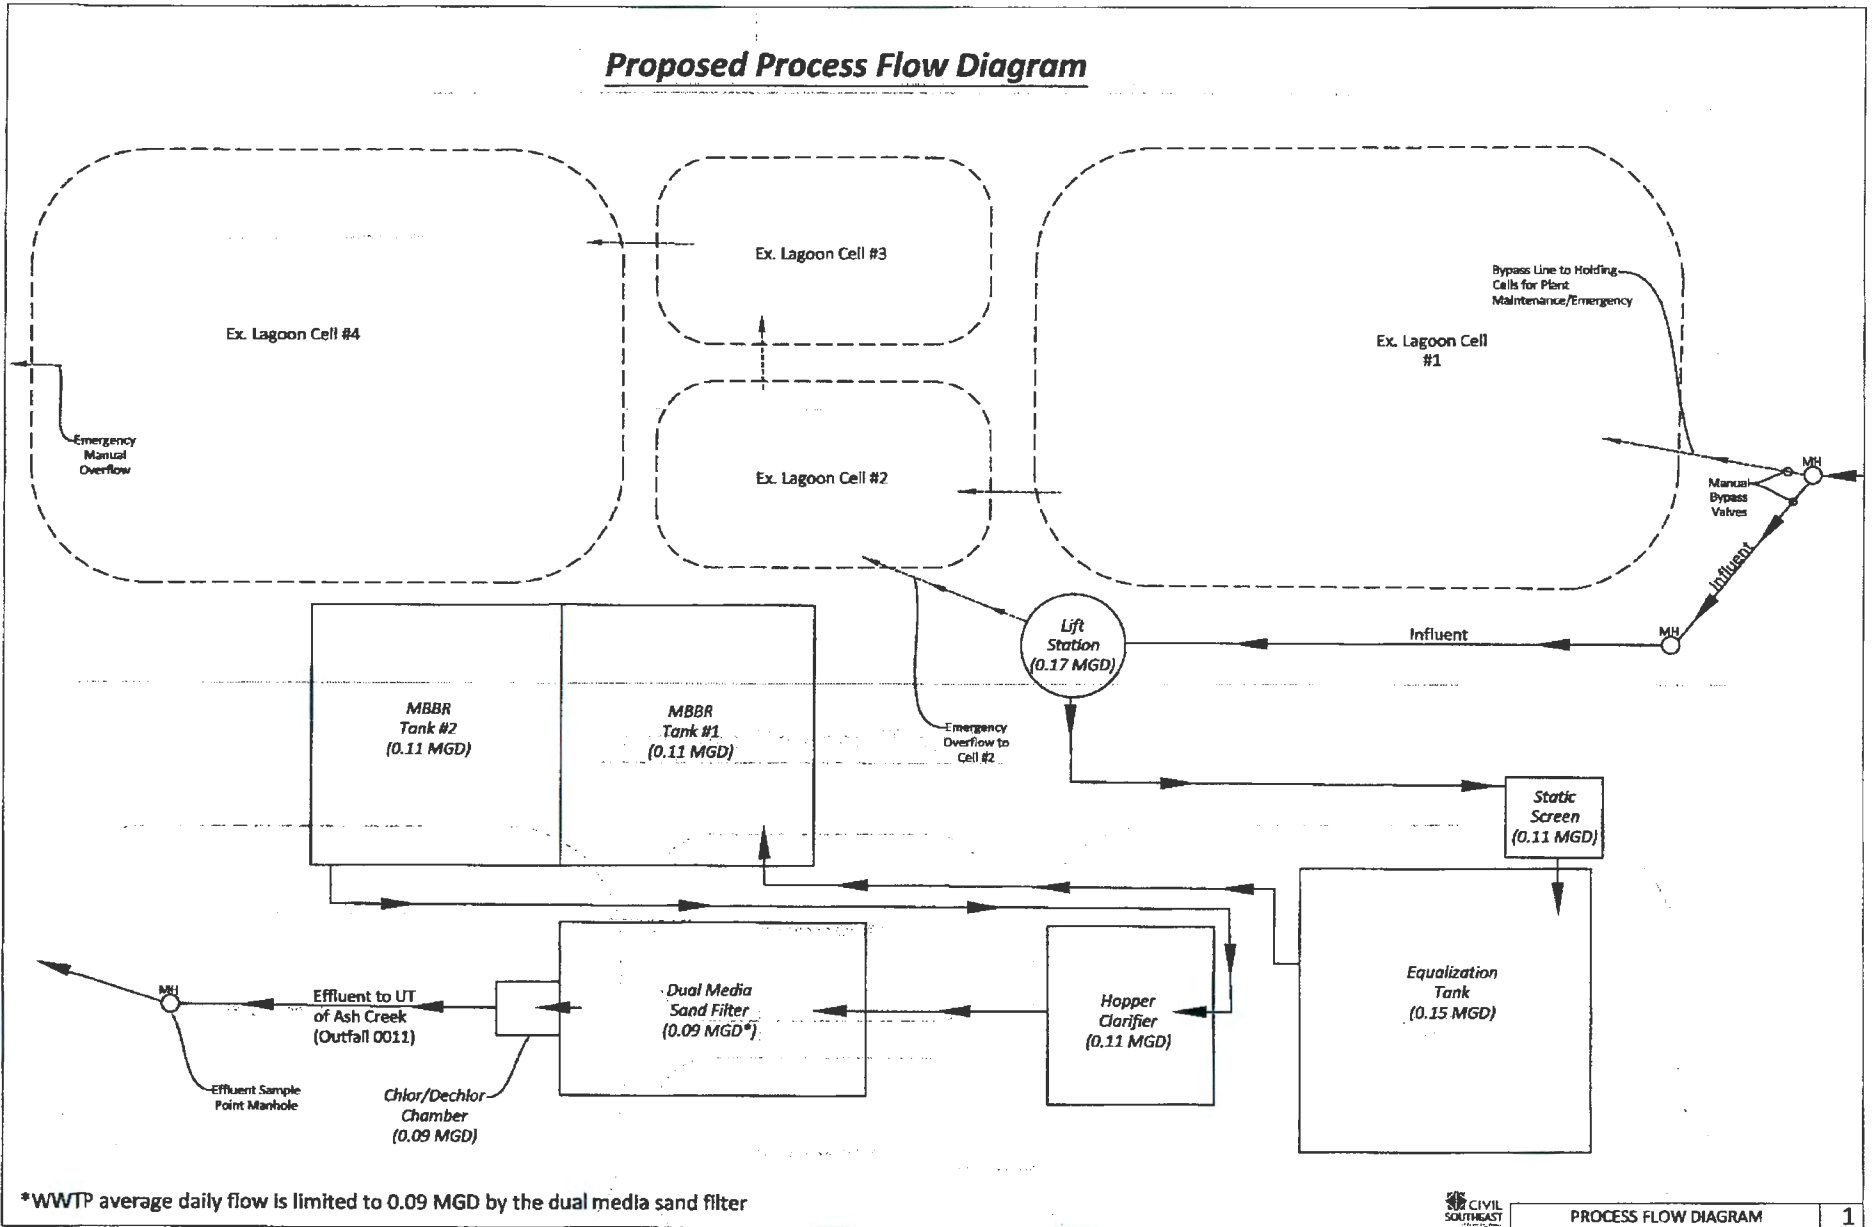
Proposed Process Flow Diagram

Ex. Lagoon Cell #4

Ex. Lagoon Cell #3

Ex. Lagoon Cell #2

Ex. Lagoon Cell #1

Bypass Line to Holding Cells for Plant Maintenance/Emergency

Emergency Manual Overflow

MH

Manual Bypass Valves

Influent

MH

Influent

Lift Station (0.17 MGD)

Emergency Overflow to Cell #2

MBBR Tank #2 (0.11 MGD)

MBBR Tank #1 (0.11 MGD)

Static Screen (0.11 MGD)

Equalization Tank (0.15 MGD)

Hopper Clarifier (0.11 MGD)

Dual Media Sand Filter (0.09 MGD*)

Effluent to UT of Ash Creek (Outfall 0011)

MH

Effluent Sample Point Manhole

Chlor/Dechlor Chamber (0.09 MGD)

*WWTP average daily flow is limited to 0.09 MGD by the dual media sand filter

CIVIL SOUTHEAST

PROCESS FLOW DIAGRAM

1